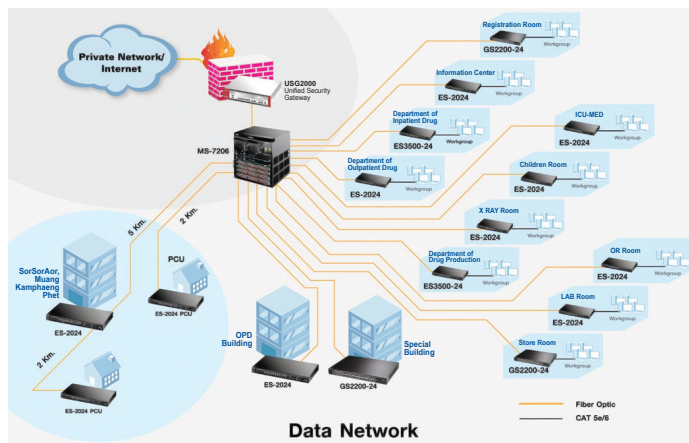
Private Network/ Internet

USG2000 Unified Security Gateway

MS-7206

Registration Room
GS2200-24
Workgroup

Information Center
ES-2024
Workgroup

Department of Inpatient Drug
ES3500-24
Workgroup

ICU-MED
ES-2024
Workgroup

Department of Outpatient Drug
ES-2024
Workgroup

Children Room
ES-2024
Workgroup

X RAY Room
ES-2024
Workgroup

Department of Drug Production
ES3500-24
Workgroup

OR Room
ES-2024
Workgroup

LAB Room
ES-2024
Workgroup

Store Room
GS2200-24
Workgroup

5 Km.

2 Km.

PCU

SorSorAor, Muang Kamphaeng Phet

ES-2024

ES-2024 PCU

2 Km.

ES-2024 PCU

OPD Building

ES-2024

Special Building

GS2200-24

Fiber Optic

CAT 5e/6

Data Network